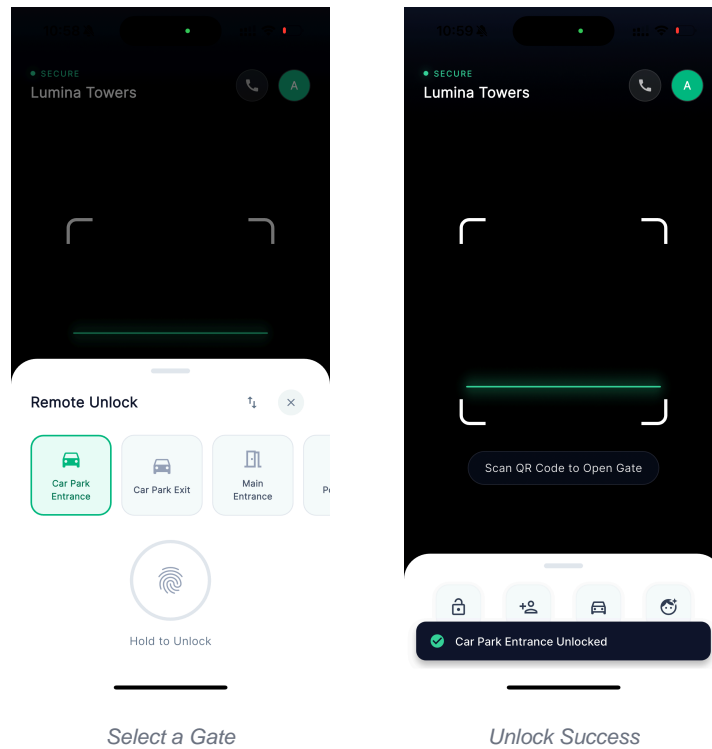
10:59

SECURE
Lumina Towers

A

Remote Unlock

Car Park Entrance

Car Park Exit

Main Entrance

Pe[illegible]

Hold to Unlock

Select a Gate

10:59

SECURE
Lumina Towers

A

Scan QR Code to Open Gate

Car Park Entrance Unlocked

Unlock Success